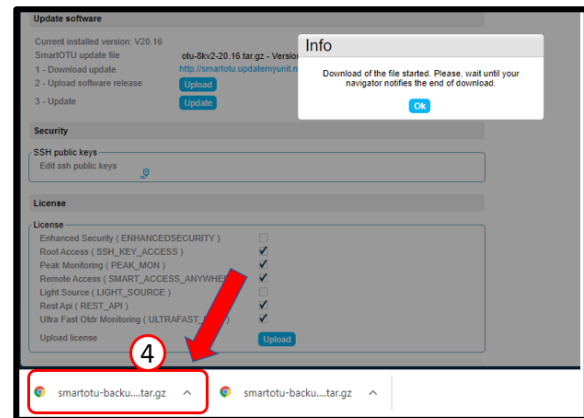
Update software

Current installed version: V20.16

SmartOTU update file otu-8kv2-20.16.tar.gz - Version

1 - Download update http://smartotu.updatemyunit.n

2 - Upload software release Upload

3 - Update Update

Info

Download of the file started. Please, wait until your navigator notifies the end of download.

Ok

Security

SSH public keys

Edit ssh public keys

License

License

Enhanced Security ( ENHANCEDSECURITY )

Root Access ( SSH_KEY_ACCESS )

Peak Monitoring ( PEAK_MON )

Remote Access ( SMART_ACCESS_ANYWHE

Light Source ( LIGHT_SOURCE )

Rest Api ( REST_API )

Ultra Fast Otdr Monitoring ( ULTRAFAST_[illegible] )

Upload license Upload

4

smartotu-backu....tar.gz ^

smartotu-backu....tar.gz ^